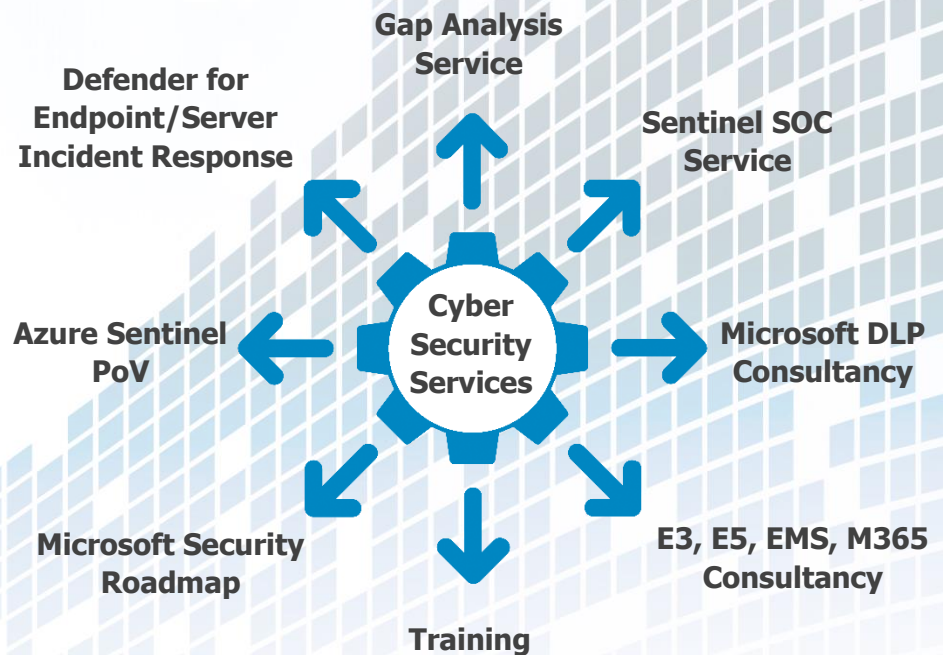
Gap Analysis Service

Defender for Endpoint/Server Incident Response

Sentinel SOC Service

Cyber Security Services

Azure Sentinel PoV

Microsoft DLP Consultancy

Microsoft Security Roadmap

E3, E5, EMS, M365 Consultancy

Training